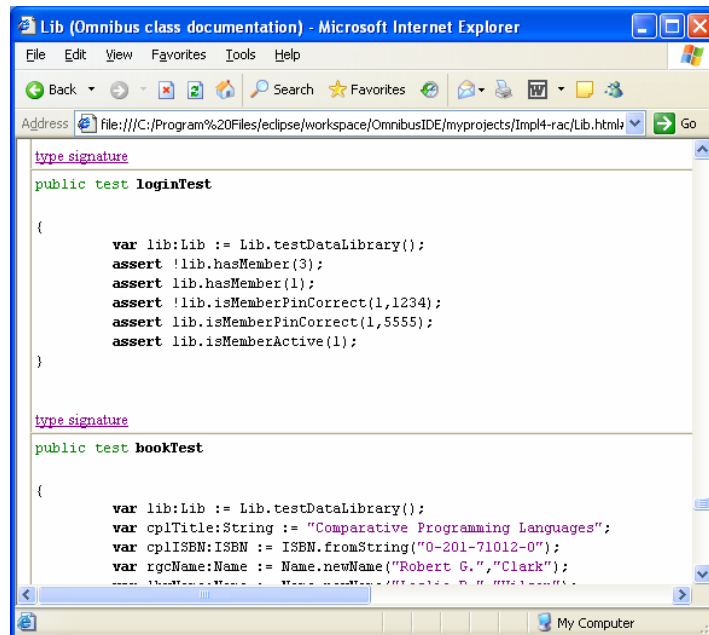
Lib (Omnibus class documentation) - Microsoft Internet Explorer

File Edit View Favorites Tools Help

Back Search Favorites

Address file:///C:/Program%20Files/eclipse/workspace/OmnibusIDE/myprojects/Impl4-rac/Lib.html Go

type signature

public test loginTest

{
var lib:Lib := Lib.testDataLibrary();
assert !lib.hasMember(3);
assert lib.hasMember(1);
assert !lib.isMemberPinCorrect(1,1234);
assert lib.isMemberPinCorrect(1,5555);
assert lib.isMemberActive(1);
}

type signature

public test bookTest

{
var lib:Lib := Lib.testDataLibrary();
var cplTitle:String := "Comparative Programming Languages";
var cplISBN:ISBN := ISBN.fromString("0-201-71012-0");
var rgcName:Name := Name.newName("Robert G.","Clark");
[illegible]

My Computer